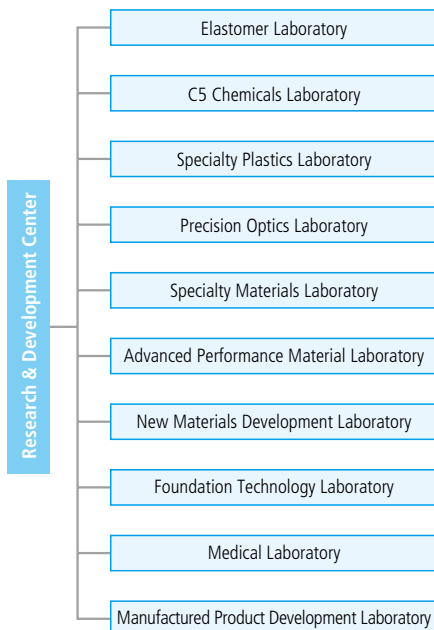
Research & Development Center

Elastomer Laboratory

C5 Chemicals Laboratory

Specialty Plastics Laboratory

Precision Optics Laboratory

Specialty Materials Laboratory

Advanced Performance Material Laboratory

New Materials Development Laboratory

Foundation Technology Laboratory

Medical Laboratory

Manufactured Product Development Laboratory